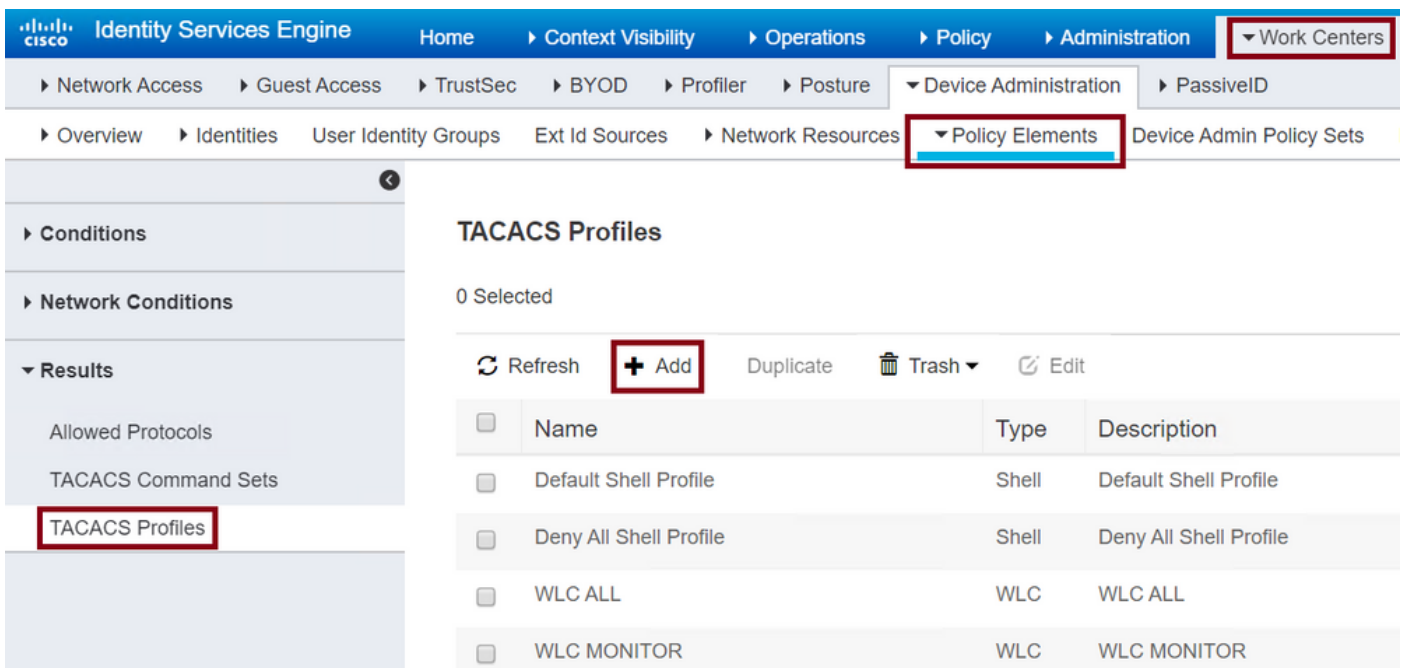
cisco Identity Services Engine Home ▸ Context Visibility ▸ Operations ▸ Policy ▸ Administration ▾ Work Centers

▸ Network Access ▸ Guest Access ▸ TrustSec ▸ BYOD ▸ Profiler ▸ Posture ▾ Device Administration ▸ PassiveID

▸ Overview ▸ Identities User Identity Groups Ext Id Sources ▸ Network Resources ▾ Policy Elements Device Admin Policy Sets

▸ Conditions

▸ Network Conditions

▾ Results

Allowed Protocols

TACACS Command Sets

TACACS Profiles

TACACS Profiles

0 Selected

Refresh + Add Duplicate Trash ▾ Edit

| | Name | Type | Description |
|---|---|---|---|
| | Default Shell Profile | Shell | Default Shell Profile |
| | Deny All Shell Profile | Shell | Deny All Shell Profile |
| | WLC ALL | WLC | WLC ALL |
| | WLC MONITOR | WLC | WLC MONITOR |